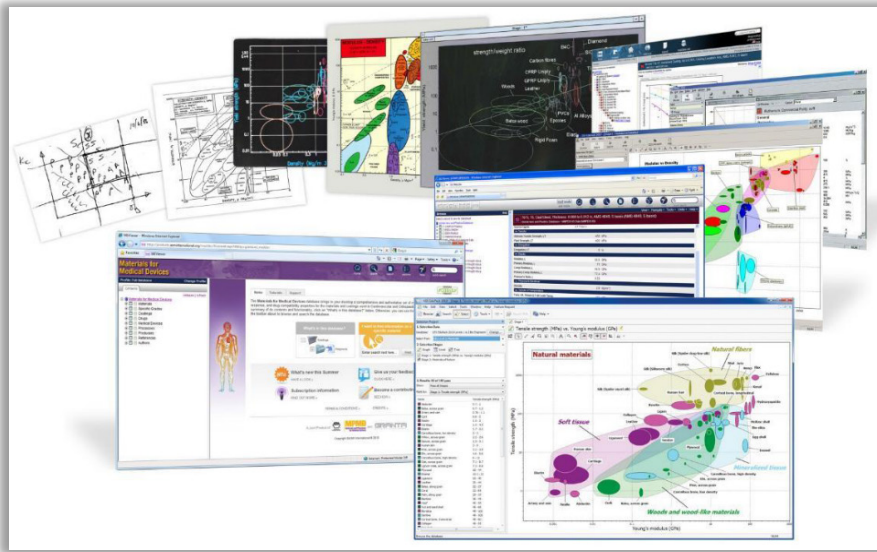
strength/weight ratio

Diamond

Carbon fibers

CFRP

Epoxies

Woods

Leather

PVCs

Al alloys

Rigid Foam

Materials for Medical Devices

What's new this Summer

Subscription information

Give us your feedback

Become a contributor

GRANTA

Modulus vs Density

Tensile strength (MPa) vs. Young's modulus (GPa)

Natural materials

Natural fibers

Soft tissue

Mineralized tissue

Woods and wood-like materials

Tensile strength (MPa)

Young's modulus (GPa)